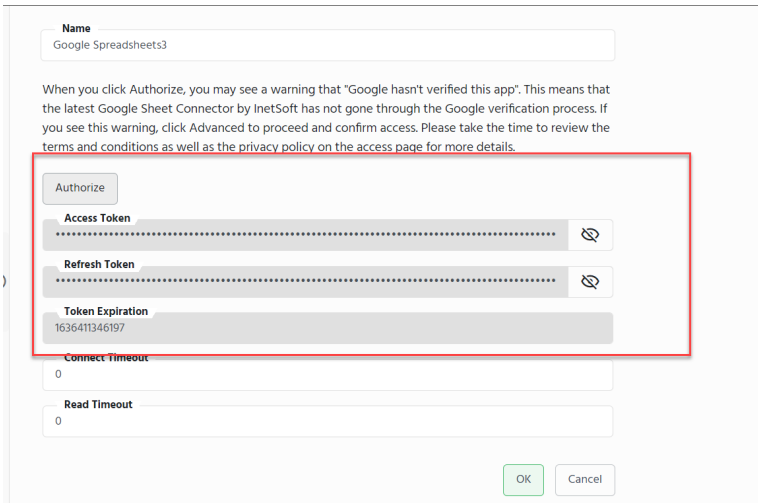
Name
Google Spreadsheets3

When you click Authorize, you may see a warning that "Google hasn't verified this app". This means that the latest Google Sheet Connector by InetSoft has not gone through the Google verification process. If you see this warning, click Advanced to proceed and confirm access. Please take the time to review the terms and conditions as well as the privacy policy on the access page for more details.

Authorize

Access Token
••••••••••••••••••••••••••••••••••••••••••••••••••••••••••••••••••••••••••••••••••••••••••••

Refresh Token
••••••••••••••••••••••••••••••••••••••••••••••••••••••••••••••••••••••••••••••••••••••••••••

Token Expiration
1636411346197

Connect Timeout
0

Read Timeout
0

OK
Cancel